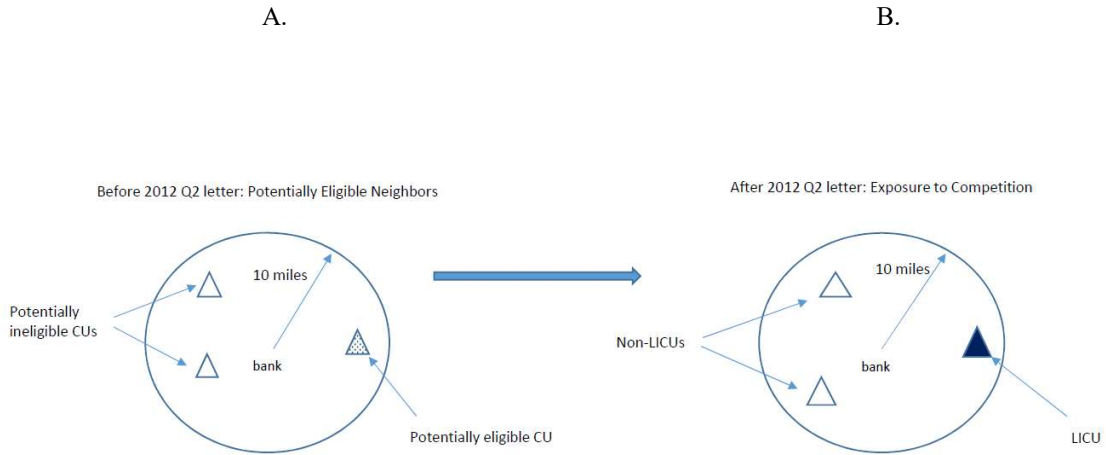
A.

B.

Before 2012 Q2 letter: Potentially Eligible Neighbors

10 miles

Potentially ineligible CUs

bank

Potentially eligible CU

After 2012 Q2 letter: Exposure to Competition

10 miles

Non-LICUs

bank

LICU